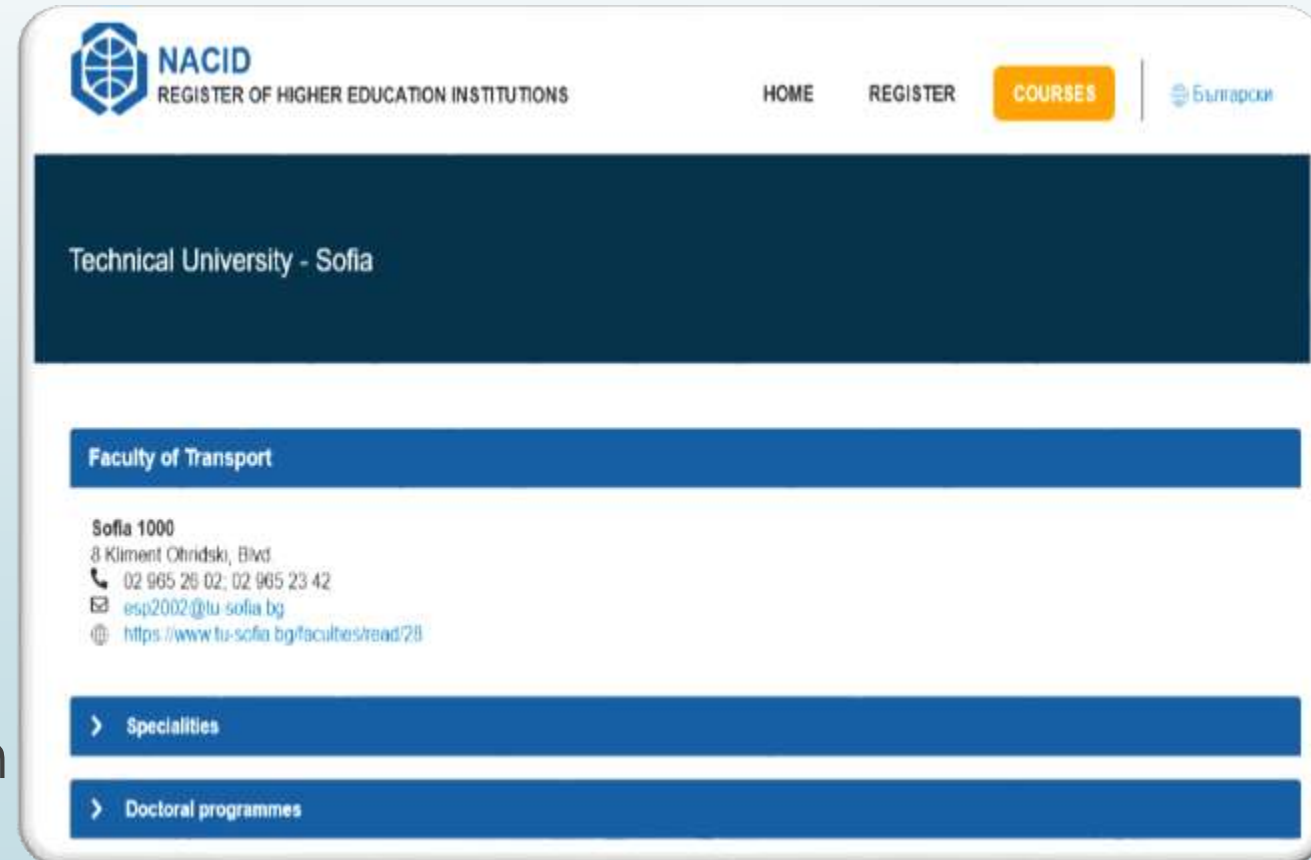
NACID
REGISTER OF HIGHER EDUCATION INSTITUTIONS

HOME REGISTER COURSES Български

Technical University - Sofia

Faculty of Transport

Sofia 1000
8 Kliment Ohridski, Blvd.
02 965 26 02; 02 965 23 42
esp2002@tu-sofia.bg
https://www.tu-sofia.bg/faculties/read/28

Specialities

Doctoral programmes

n